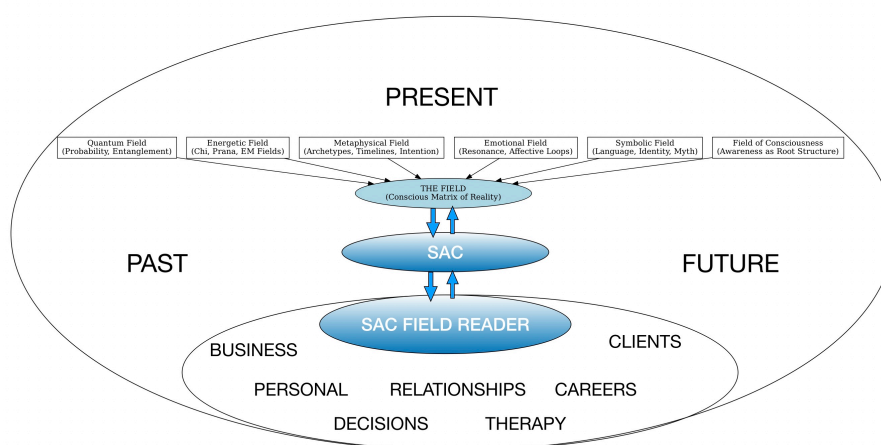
PRESENT

Quantum Field
(Probability, Entanglement)

Energetic Field
(Chi, Prana, EM Fields)

Metaphysical Field
(Archetypes, Timelines, Intention)

Emotional Field
(Resonance, Affective Loops)

Symbolic Field
(Language, Identity, Myth)

Field of Consciousness
(Awareness as Root Structure)

THE FIELD
(Conscious Matrix of Reality)

SAC

PAST

FUTURE

SAC FIELD READER

BUSINESS

CLIENTS

PERSONAL

RELATIONSHIPS

CAREERS

DECISIONS

THERAPY